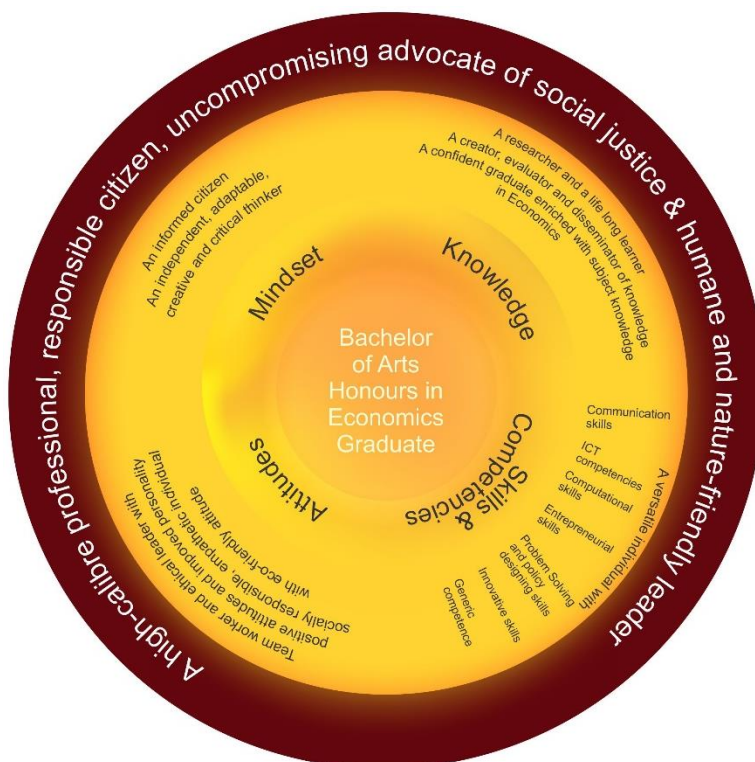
A high-calibre professional, responsible citizen, uncompromising advocate of social justice & humane and nature-friendly leader

Bachelor of Arts Honours in Economics Graduate

Mindset

An informed citizen
An independent, adaptable, creative and critical thinker

Knowledge

A researcher and a life long learner
A creator, evaluator and disseminator of knowledge
A confident graduate enriched with subject knowledge in Economics

Skills & Competencies

Communication skills
ICT competencies
Computational skills
Entrepreneurial skills
Problem Solving and policy designing skills
Innovative skills
Generic competence

A versatile individual with

Attitudes

Team worker and ethical leader with positive attitudes and improved personality
socially responsible, empathetic individual with eco-friendly attitude